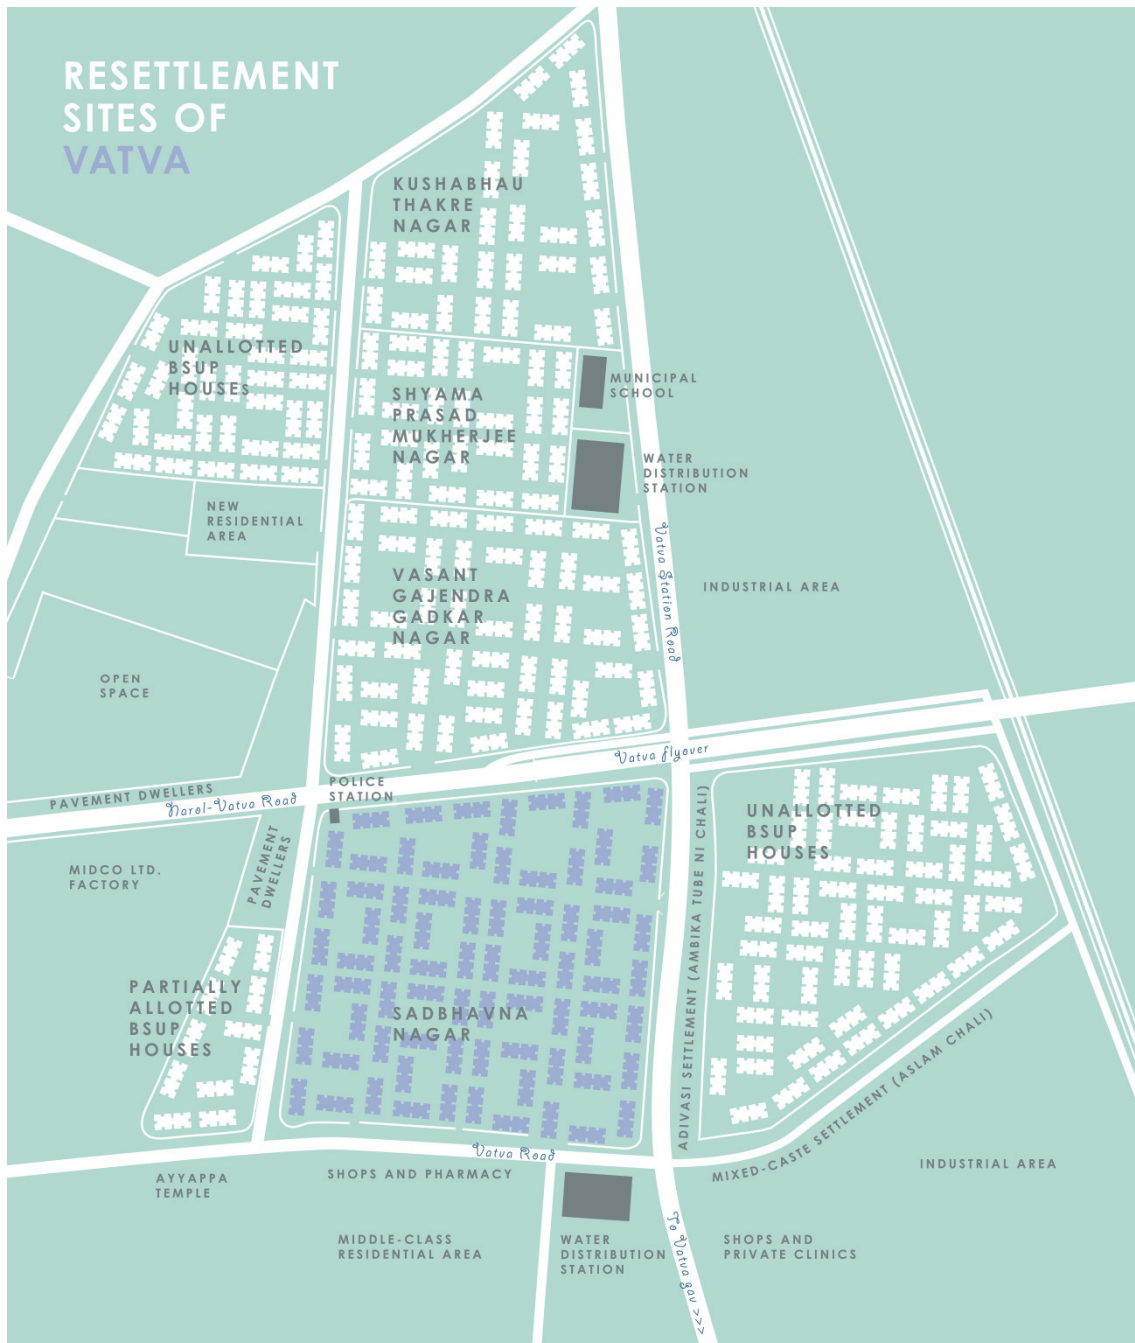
RESETTLEMENT SITES OF VATVA

KUSHABHAU THAKRE NAGAR

UNALLOTTED BSUP HOUSES

SHYAMA PRASAD MUKHERJEE NAGAR

MUNICIPAL SCHOOL

WATER DISTRIBUTION STATION

NEW RESIDENTIAL AREA

VASANT GAJENDRA GADKAR NAGAR

Vatva Station Road

INDUSTRIAL AREA

OPEN SPACE

Vatva flyover

PAVEMENT DWELLERS

Narol-Vatva Road

POLICE STATION

UNALLOTTED BSUP HOUSES

MIDCO LTD. FACTORY

PAVEMENT DWELLERS

ADIVASI SETTLEMENT (AMBIKA TUBE NI CHALI)

PARTIALLY ALLOTTED BSUP HOUSES

SADBHAVNA NAGAR

MIXED-CASTE SETTLEMENT (ASLAM CHALI)

Vatva Road

AYYAPPA TEMPLE

SHOPS AND PHARMACY

INDUSTRIAL AREA

MIDDLE-CLASS RESIDENTIAL AREA

WATER DISTRIBUTION STATION

To Vatva gau >>>

SHOPS AND PRIVATE CLINICS